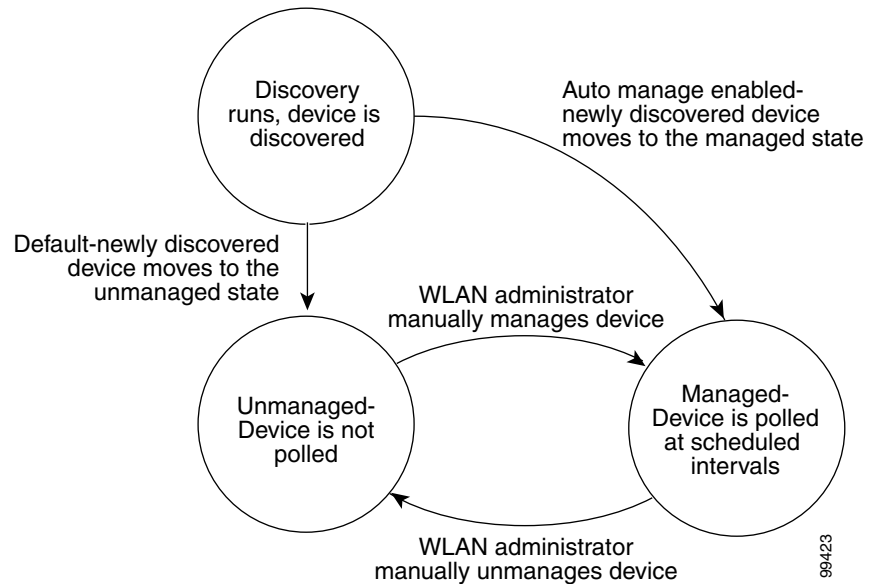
Discovery runs, device is discovered

Auto manage enabled-newly discovered device moves to the managed state

Default-newly discovered device moves to the unmanaged state

WLAN administrator manually manages device

Unmanaged-Device is not polled

Managed-Device is polled at scheduled intervals

WLAN administrator manually unmanages device

99423